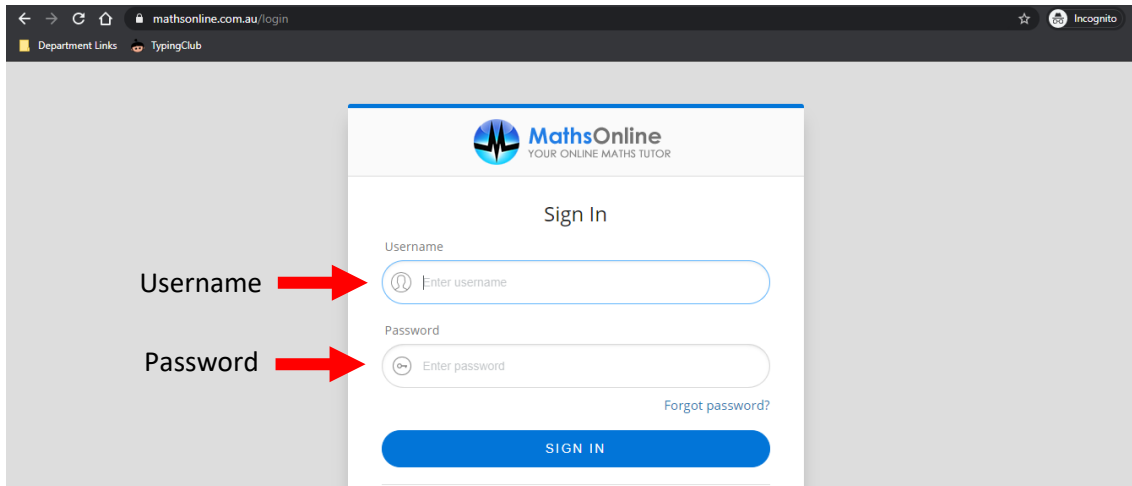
mathsonline.com.au/login
Incognito
Department Links TypingClub

MathsOnline
YOUR ONLINE MATHS TUTOR

Sign In

Username
Username
Enter username

Password
Password
Enter password

Forgot password?

SIGN IN